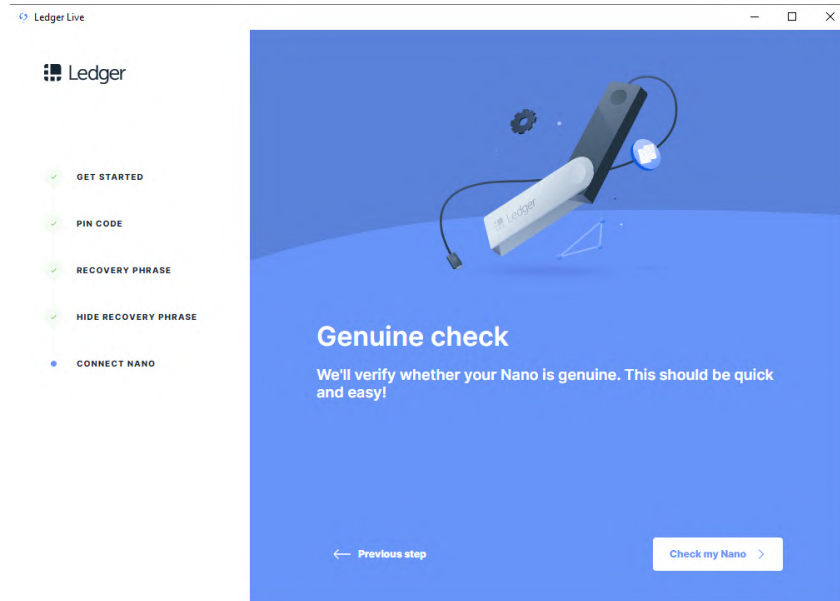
Ledger Live

Ledger

GET STARTED

PIN CODE

RECOVERY PHRASE

HIDE RECOVERY PHRASE

CONNECT NANO

Ledger

Genuine check

We'll verify whether your Nano is genuine. This should be quick and easy!

Previous step

Check my Nano